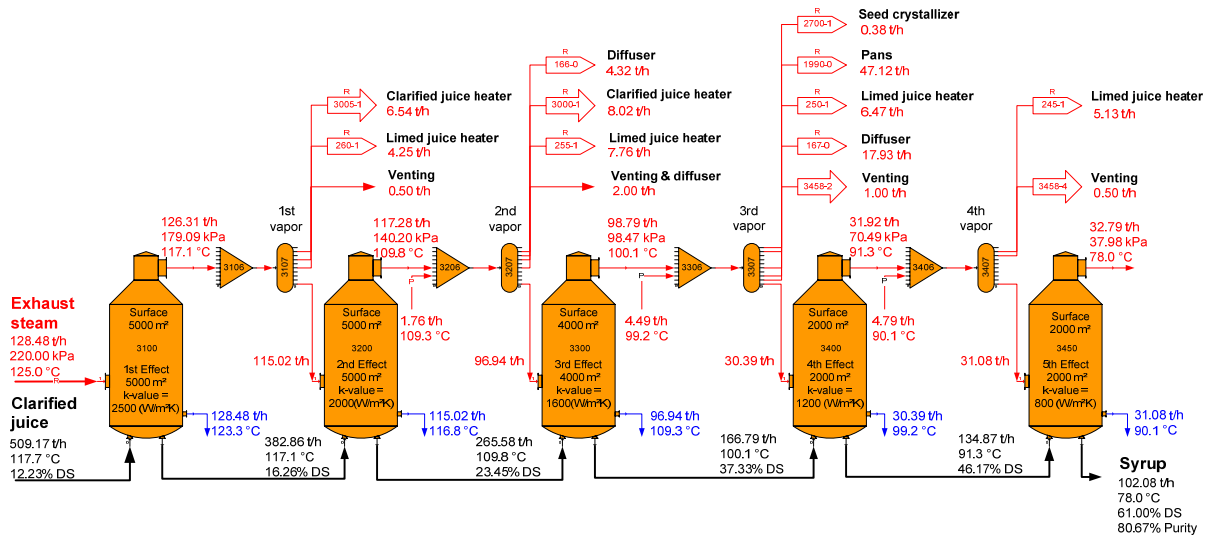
Seed crystallizer
0.38 t/h

R 2700-1

Diffuser
4.32 t/h

R 166-0

Pans
47.12 t/h

R 1990-0

Limed juice heater
5.13 t/h

R 245-1

Clarified juice heater
6.54 t/h

R 3005-1

Clarified juice heater
8.02 t/h

R 3000-1

Limed juice heater
6.47 t/h

R 250-1

Limed juice heater
4.25 t/h

R 260-1

Limed juice heater
7.76 t/h

R 255-1

Diffuser
17.93 t/h

R 167-0

Venting
0.50 t/h

Venting & diffuser
2.00 t/h

Venting
1.00 t/h

3458-2

Venting
0.50 t/h

3458-4

126.31 t/h
179.09 kPa
117.1 °C

1st vapor

117.28 t/h
140.20 kPa
109.8 °C

2nd vapor

98.79 t/h
98.47 kPa
100.1 °C

3rd vapor

31.92 t/h
70.49 kPa
91.3 °C

4th vapor

32.79 t/h
37.98 kPa
78.0 °C

3106

3107

3206

3207

3306

3307

3406

3407

Exhaust steam
128.48 t/h
220.00 kPa
125.0 °C

Surface
5000 m²
3100
1st Effect
5000 m²
k-value =
2500 (W/m²K)

115.02 t/h

Surface
5000 m²
3200
2nd Effect
5000 m²
k-value =
2000(W/m²K)

P
1.76 t/h
109.3 °C

96.94 t/h

Surface
4000 m²
3300
3rd Effect
4000 m²
k-value =
1600(W/m²K)

P
4.49 t/h
99.2 °C

30.39 t/h

Surface
2000 m²
3400
4th Effect
2000 m²
k-value =
1200 (W/m²K)

P
4.79 t/h
90.1 °C

31.08 t/h

Surface
2000 m²
3450
5th Effect
2000 m²
k-value =
800 (W/m²K)

Clarified juice
509.17 t/h
117.7 °C
12.23% DS

128.48 t/h
123.3 °C

382.86 t/h
117.1 °C
16.26% DS

115.02 t/h
116.8 °C

265.58 t/h
109.8 °C
23.45% DS

96.94 t/h
109.3 °C

166.79 t/h
100.1 °C
37.33% DS

30.39 t/h
99.2 °C

134.87 t/h
91.3 °C
46.17% DS

31.08 t/h
90.1 °C

Syrup
102.08 t/h
78.0 °C
61.00% DS
80.67% Purity